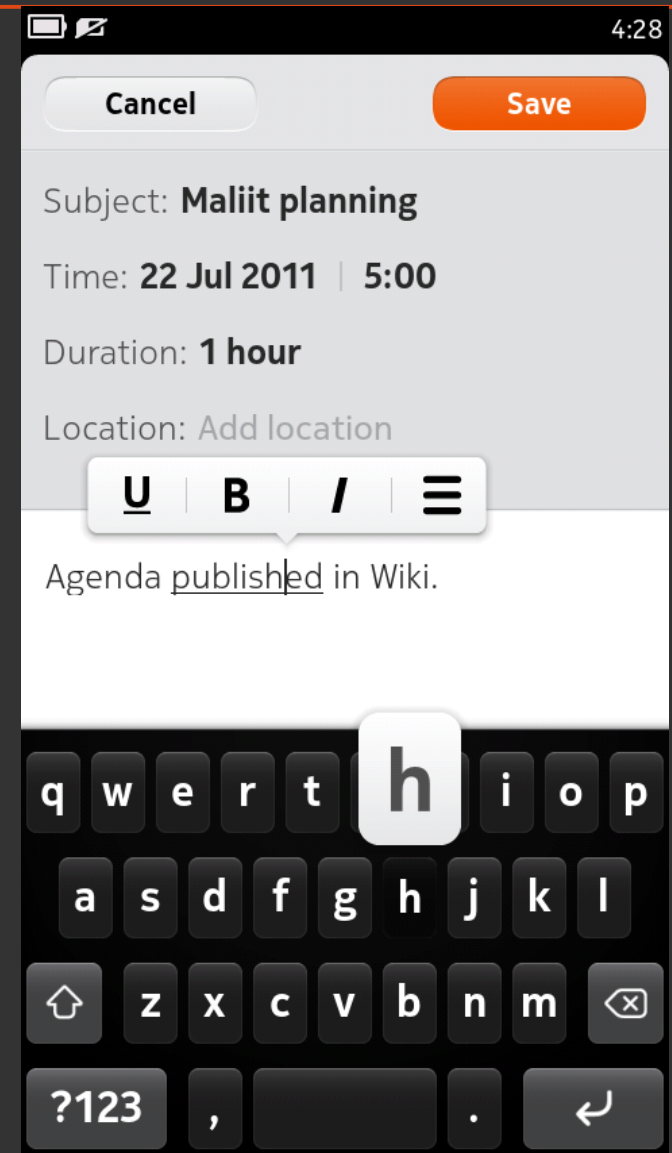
4:28

Cancel
Save

Subject: Maliit planning

Time: 22 Jul 2011 | 5:00

Duration: 1 hour

Location: Add location

U B I

Agenda published in Wiki.

q w e r t h i o p
a s d f g h j k l
z x c v b n m
?123 , .